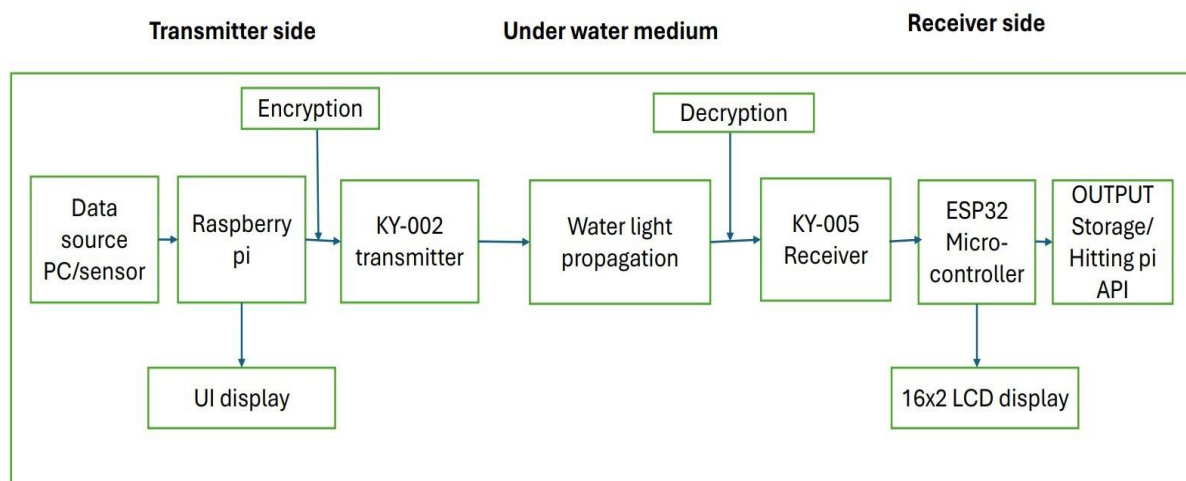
Transmitter side

Under water medium

Receiver side

Encryption

Decryption

Data source PC/sensor

Raspberry pi

KY-002 transmitter

Water light propagation

KY-005 Receiver

ESP32 Micro-controller

OUTPUT Storage/ Hitting pi API

UI display

16x2 LCD display